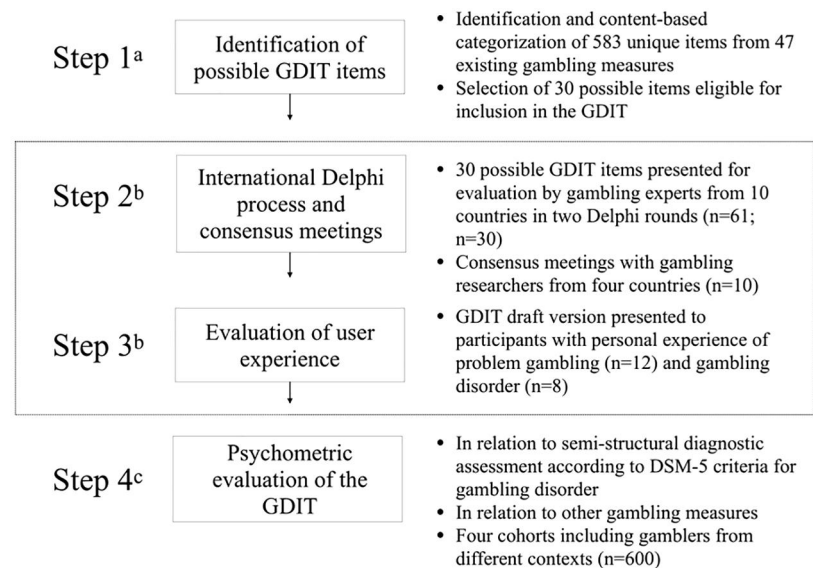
Step 1$^{a}$

Identification of possible GDIT items

- Identification and content-based categorization of 583 unique items from 47 existing gambling measures
- Selection of 30 possible items eligible for inclusion in the GDIT

Step 2$^{b}$

International Delphi process and consensus meetings

- 30 possible GDIT items presented for evaluation by gambling experts from 10 countries in two Delphi rounds (n=61; n=30)
- Consensus meetings with gambling researchers from four countries (n=10)

Step 3$^{b}$

Evaluation of user experience

- GDIT draft version presented to participants with personal experience of problem gambling (n=12) and gambling disorder (n=8)

Step 4$^{c}$

Psychometric evaluation of the GDIT

- In relation to semi-structural diagnostic assessment according to DSM-5 criteria for gambling disorder
- In relation to other gambling measures
- Four cohorts including gamblers from different contexts (n=600)